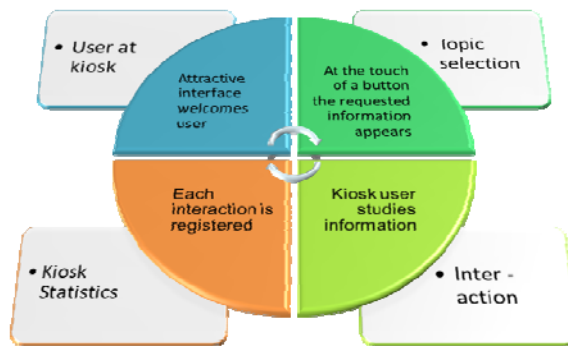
• User at kiosk

Attractive interface welcomes user

At the touch of a button the requested information appears

• Topic selection

Each interaction is registered

Kiosk user studies information

• Kiosk Statistics

• Inter - action